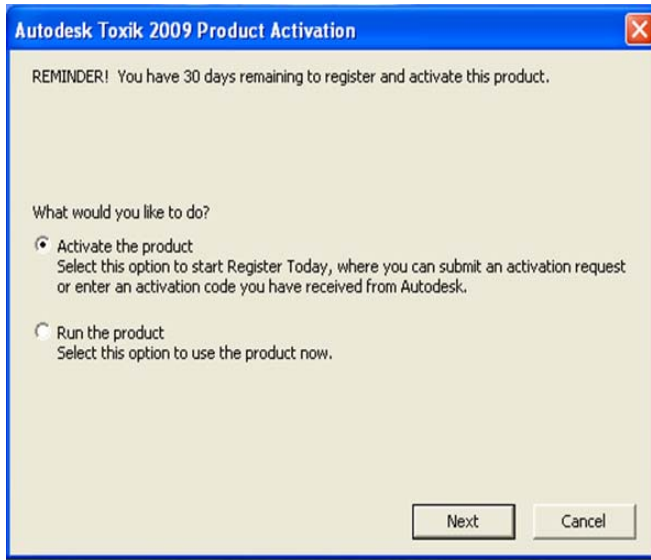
Autodesk Toxik 2009 Product Activation

REMINDER! You have 30 days remaining to register and activate this product.

What would you like to do?

Activate the product
Select this option to start Register Today, where you can submit an activation request or enter an activation code you have received from Autodesk.

Run the product
Select this option to use the product now.

Next

Cancel